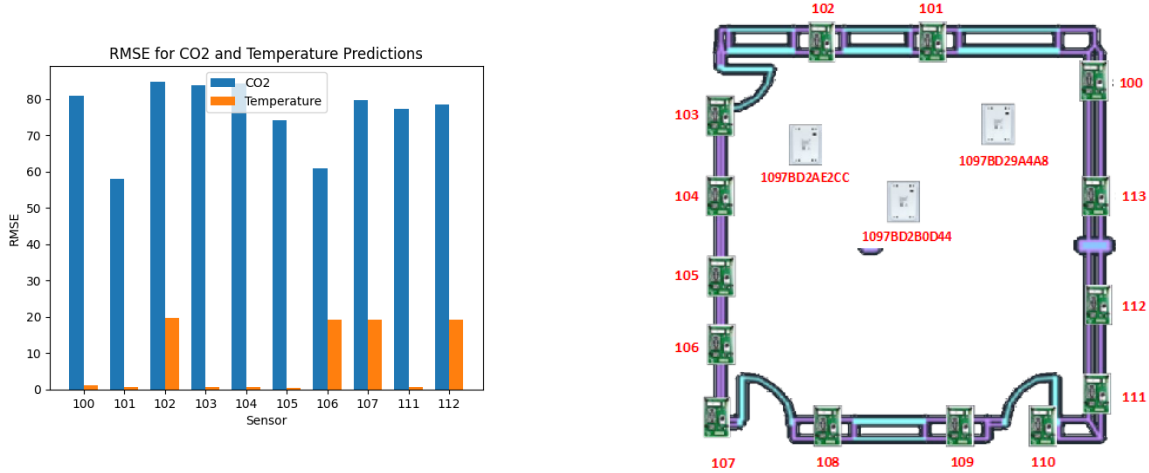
RMSE for CO2 and Temperature Predictions

CO2
Temperature

RMSE

0
10
20
30
40
50
60
70
80

100 101 102 103 104 105 106 107 111 112

Sensor

102
101
100
103
1097BD29A4A8
1097BD2AE2CC
104
113
1097BD2B0D44
105
112
106
111
107
108
109
110